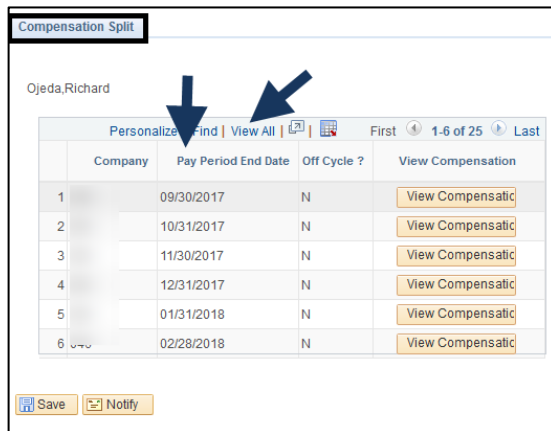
Compensation Split

Ojeda,Richard

Personalize | Find | View All | | First 1-6 of 25 Last

|   | Company | Pay Period End Date | Off Cycle ? | View Compensation |
|---|---|---|---|---|
| 1 | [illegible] | 09/30/2017 | N | View Compensatic |
| 2 | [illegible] | 10/31/2017 | N | View Compensatic |
| 3 | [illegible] | 11/30/2017 | N | View Compensatic |
| 4 | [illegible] | 12/31/2017 | N | View Compensatic |
| 5 | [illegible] | 01/31/2018 | N | View Compensatic |
| 6 | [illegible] | 02/28/2018 | N | View Compensatic |

Save Notify